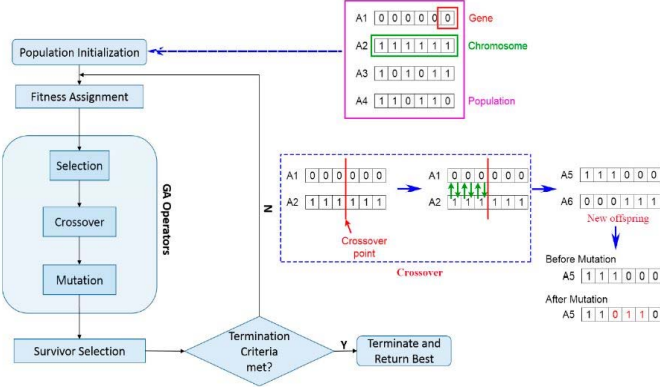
A1 0 0 0 0 0 0 Gene

A2 1 1 1 1 1 1 Chromosome

A3 1 0 1 0 1 1

A4 1 1 0 1 1 0 Population

Population Initialization

Fitness Assignment

Selection

Crossover

Mutation

GA Operators

N

A1 0 0 0 0 0 0

A2 1 1 1 1 1 1

Crossover point

A1 0 0 0 0 0 0

A2 1 1 1 1 1 1

A5 1 1 1 0 0 0

A6 0 0 0 1 1 1

New offspring

Crossover

Before Mutation

A5 1 1 1 0 0 0

After Mutation

A5 1 1 0 1 1 0

Survivor Selection

Termination Criteria met?

Y

Terminate and Return Best